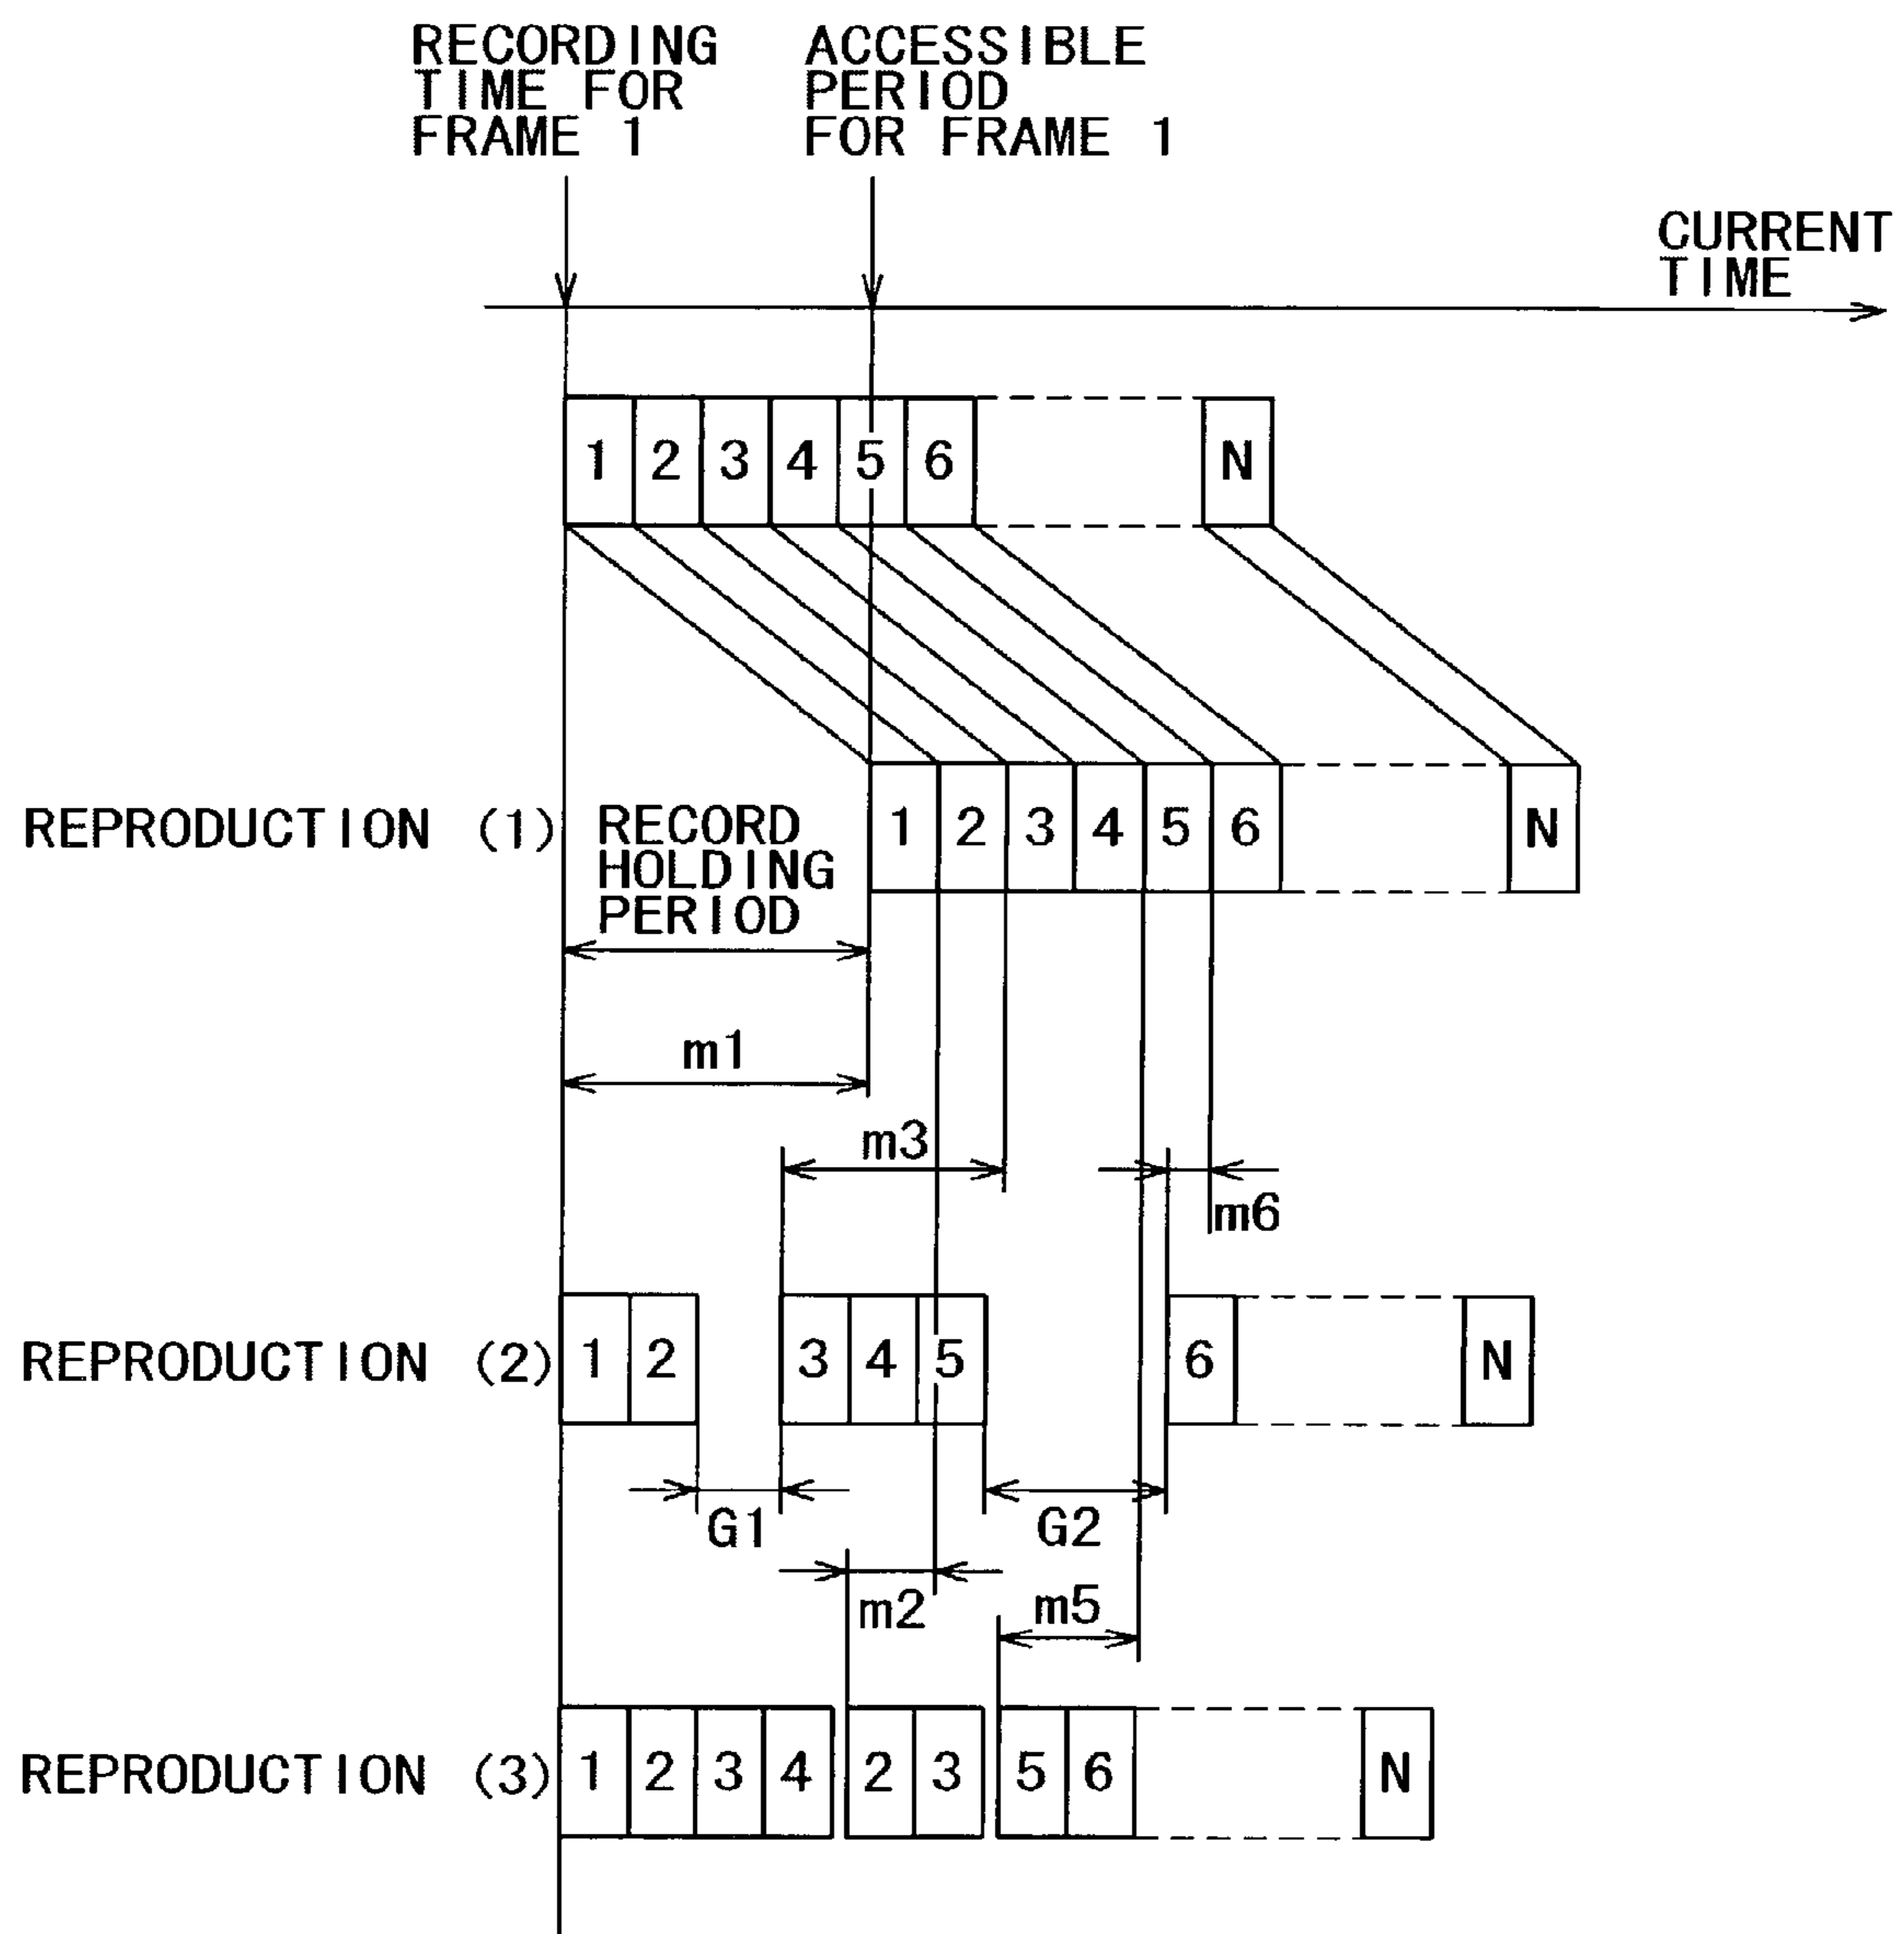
RECORDING TIME FOR FRAME 1

ACCESSIBLE PERIOD FOR FRAME 1

CURRENT TIME

1 2 3 4 5 6 N

REPRODUCTION (1)

RECORD HOLDING PERIOD

1 2 3 4 5 6 N

m1

m3

m6

REPRODUCTION (2)

1 2 3 4 5 6 N

G1

G2

m2

m5

REPRODUCTION (3)

1 2 3 4 2 3 5 6 N